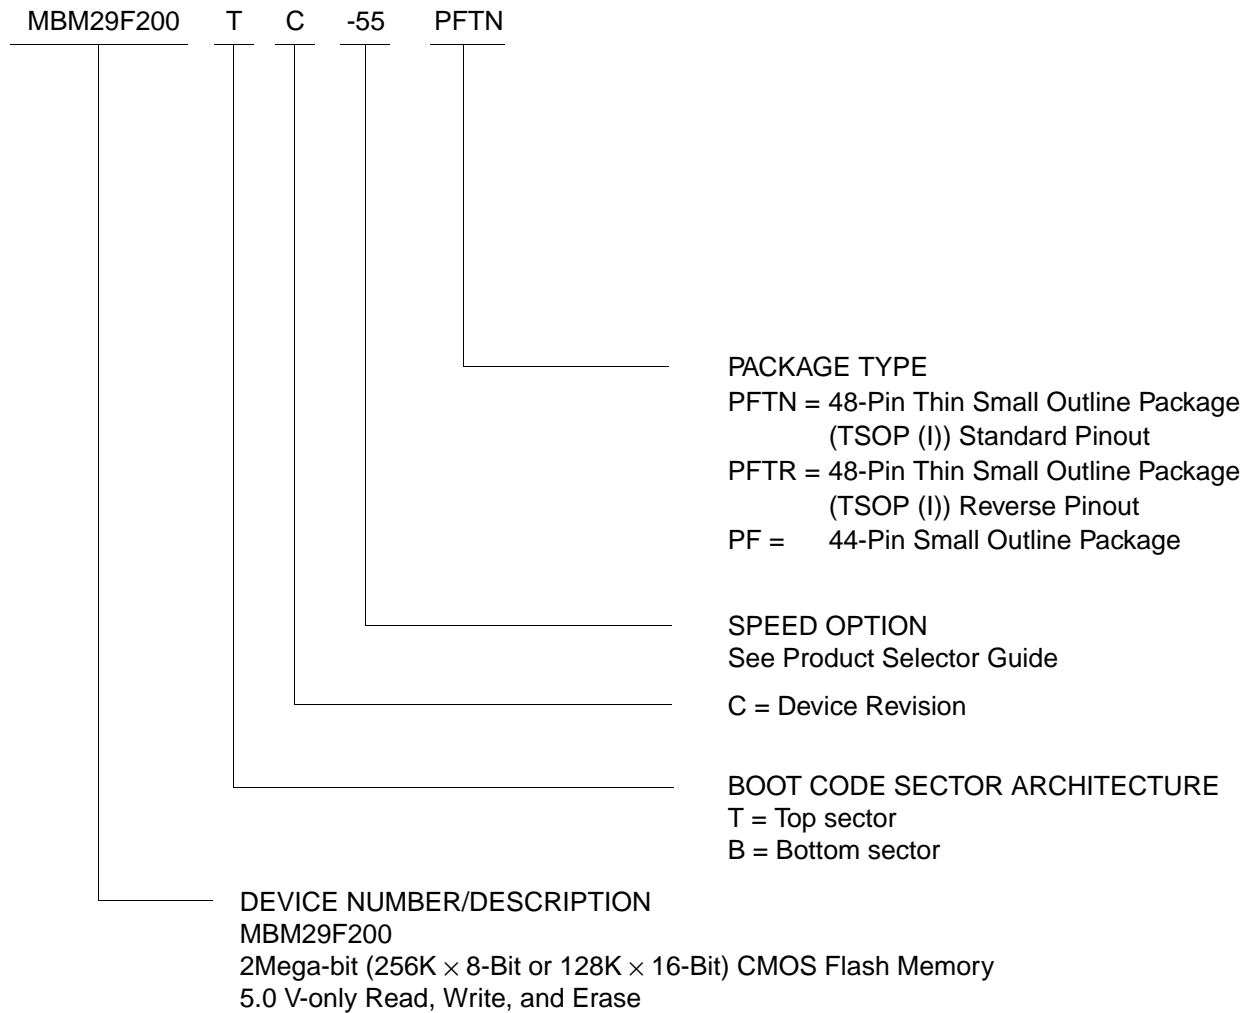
MBM29F200 T C -55 PFTN

PACKAGE TYPE
PFTN = 48-Pin Thin Small Outline Package (TSOP (I)) Standard Pinout
PFTR = 48-Pin Thin Small Outline Package (TSOP (I)) Reverse Pinout
PF = 44-Pin Small Outline Package

SPEED OPTION
See Product Selector Guide

C = Device Revision

BOOT CODE SECTOR ARCHITECTURE
T = Top sector
B = Bottom sector

DEVICE NUMBER/DESCRIPTION
MBM29F200
2Mega-bit (256K $\times$ 8-Bit or 128K $\times$ 16-Bit) CMOS Flash Memory
5.0 V-only Read, Write, and Erase